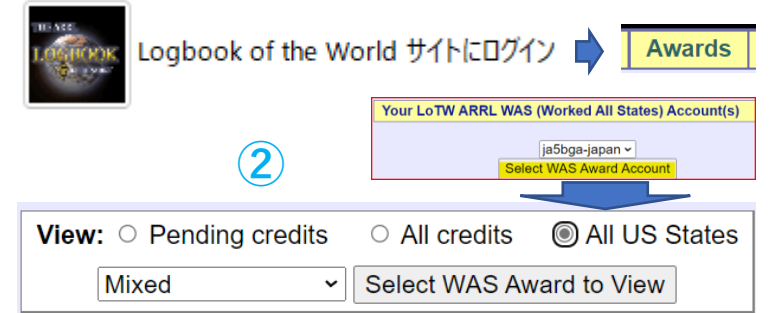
THE ARRL LOGBOOK OF THE WORLD

Logbook of the World サイトにログイン

Awards

Your LoTW ARRL WAS (Worked All States) Account(s)

ja5bga-japan

Select WAS Award Account

②

View: Pending credits All credits All US States

Mixed

Select WAS Award to View